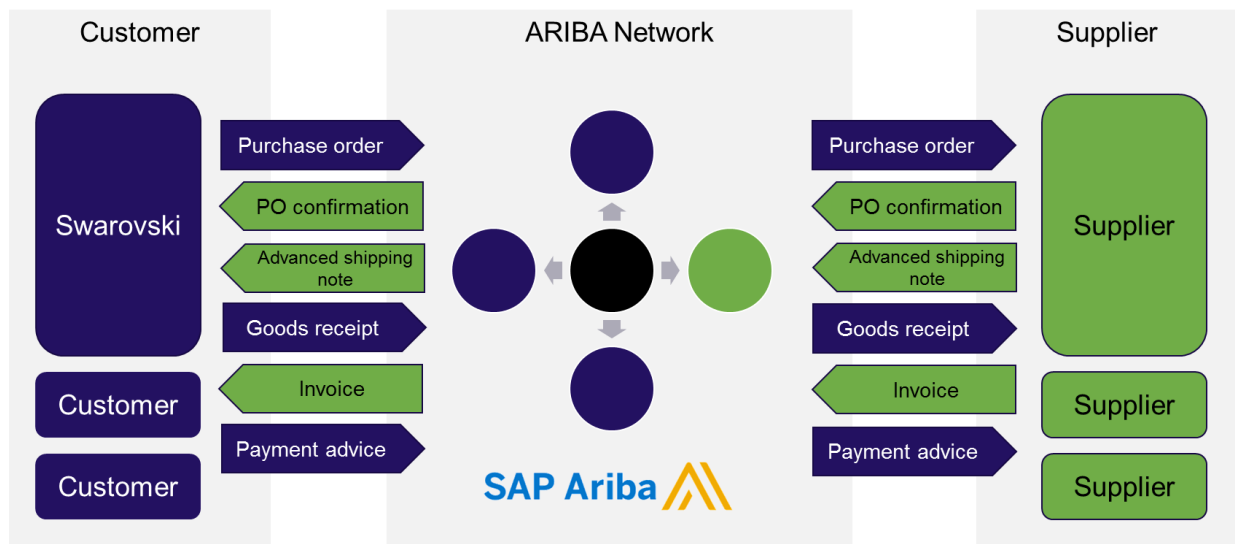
Customer

ARIBA Network

Supplier

Swarovski

Customer

Customer

Purchase order

PO confirmation

Advanced shipping note

Goods receipt

Invoice

Payment advice

SAP Ariba

Purchase order

PO confirmation

Advanced shipping note

Goods receipt

Invoice

Payment advice

Supplier

Supplier

Supplier